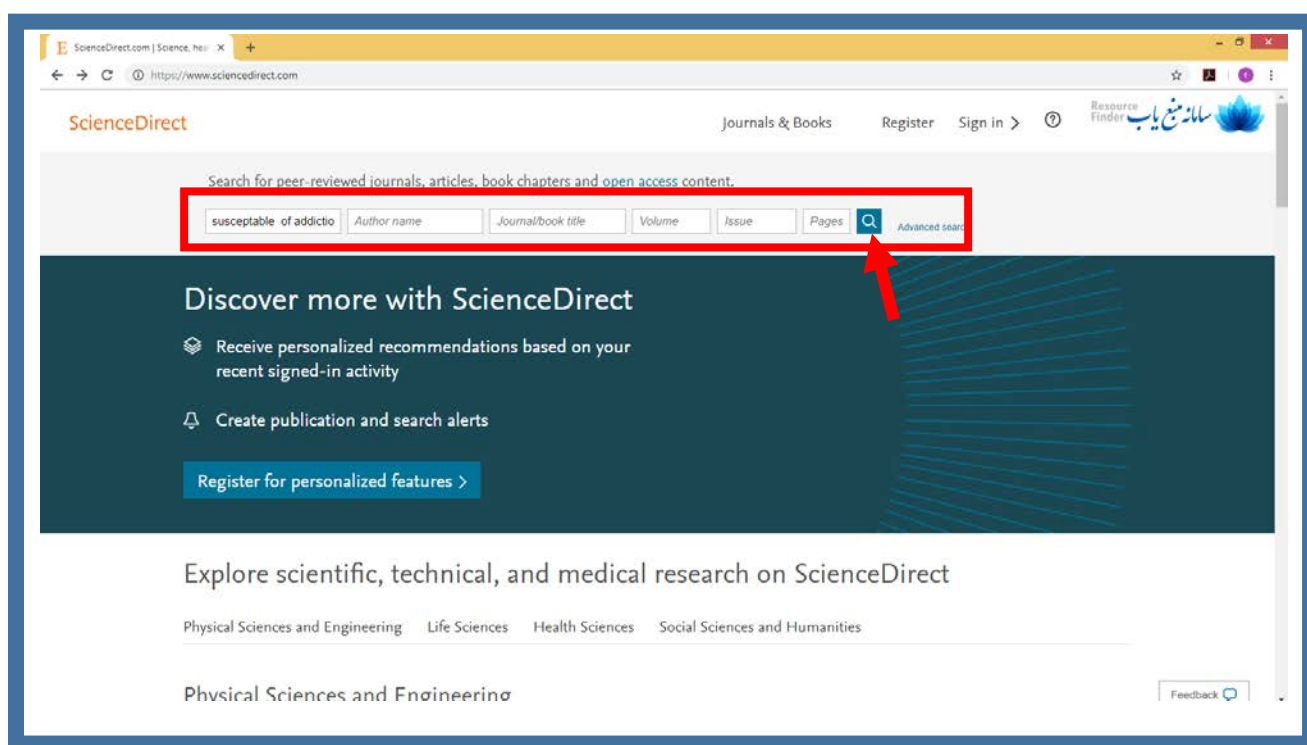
ScienceDirect.com | Science, hea ×

https://www.sciencedirect.com

ScienceDirect

Journals & Books Register Sign in >

Resource Finder سامانه منبع یاب

Search for peer-reviewed journals, articles, book chapters and open access content.

susceptable of addictio | Author name | Journal/book title | Volume | Issue | Pages

Advanced searc

Discover more with ScienceDirect

Receive personalized recommendations based on your recent signed-in activity

Create publication and search alerts

Register for personalized features >

Explore scientific, technical, and medical research on ScienceDirect

Physical Sciences and Engineering Life Sciences Health Sciences Social Sciences and Humanities

Physical Sciences and Engineering

Feedback